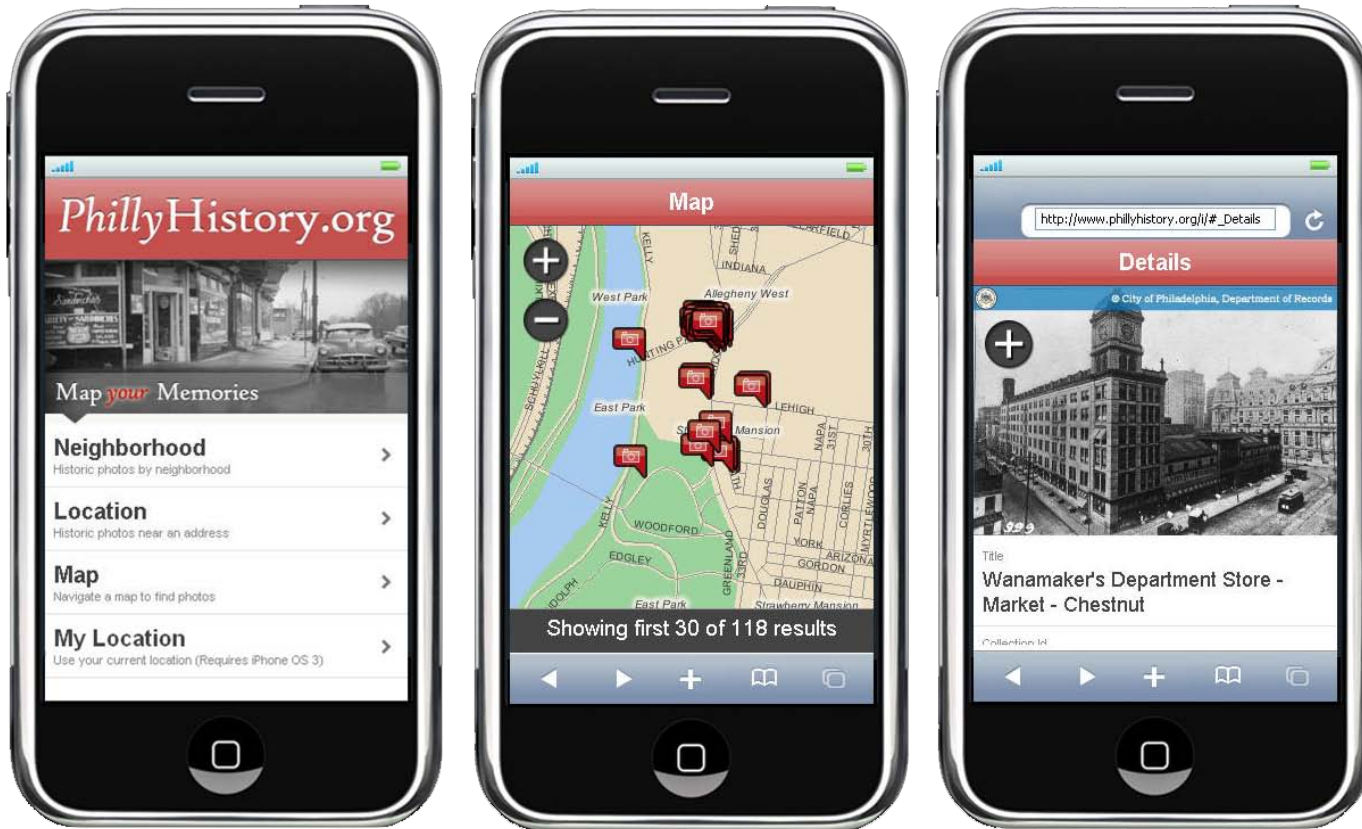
PhillyHistory.org

Map your Memories

Neighborhood
Historic photos by neighborhood

Location
Historic photos near an address

Map
Navigate a map to find photos

My Location
Use your current location (Requires iPhone OS 3)

Map

+
−
West Park
Allegheny West
INDIANA
KELLY
LEHIGH
East Park
Mansion
HUNTING PARK
WOODFORD
EDGLEY
DOUGLAS
PATTON
NAPA
31ST
CORLIES
YORK
ARIZONA
GORDON
DAUPHIN
GREENLAND
33RD
East Park
Strawberry Mansion

Showing first 30 of 118 results

http://www.phillyhistory.org/i/#_Details

Details

© City of Philadelphia, Department of Records

Title
Wanamaker's Department Store - Market - Chestnut

Collection Id